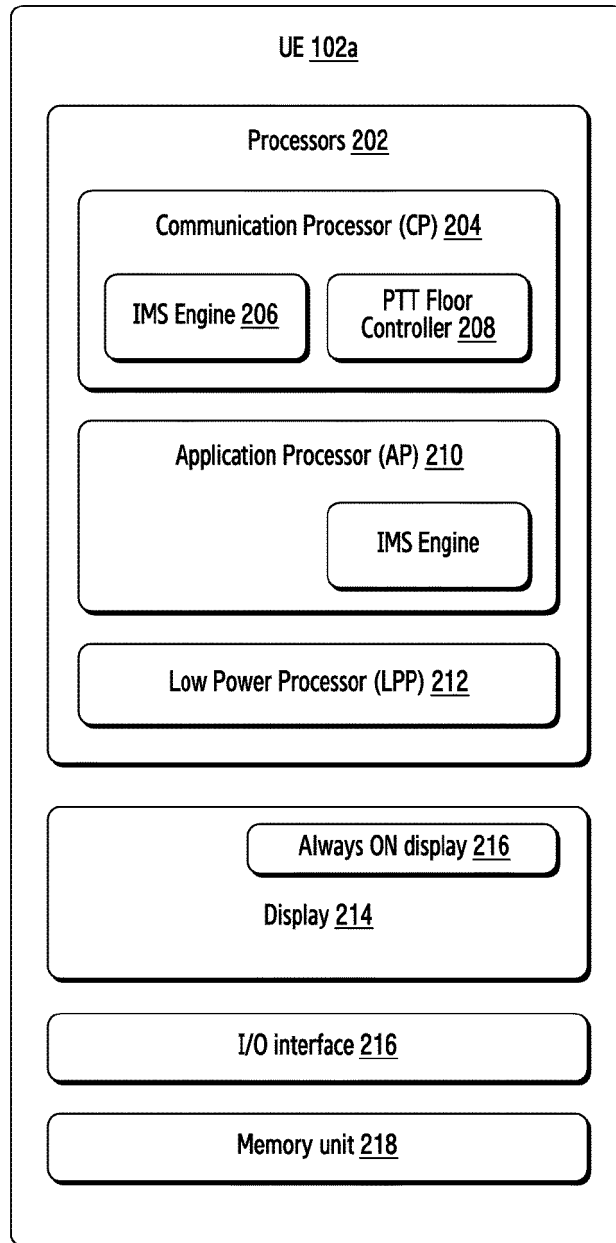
UE 102a

Processors 202

Communication Processor (CP) 204

IMS Engine 206

PTT Floor Controller 208

Application Processor (AP) 210

IMS Engine

Low Power Processor (LPP) 212

Always ON display 216

Display 214

I/O interface 216

Memory unit 218